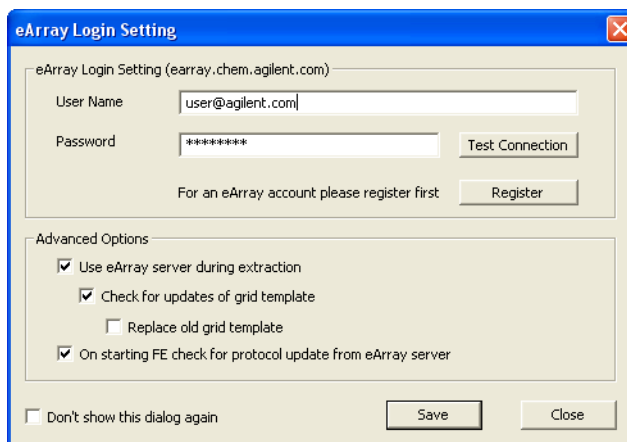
eArray Login Setting

eArray Login Setting (earray.chem.agilent.com)

User Name user@agilent.com

Password ********

Test Connection

For an eArray account please register first

Register

Advanced Options

Use eArray server during extraction

Check for updates of grid template

Replace old grid template

On starting FE check for protocol update from eArray server

Don't show this dialog again

Save

Close